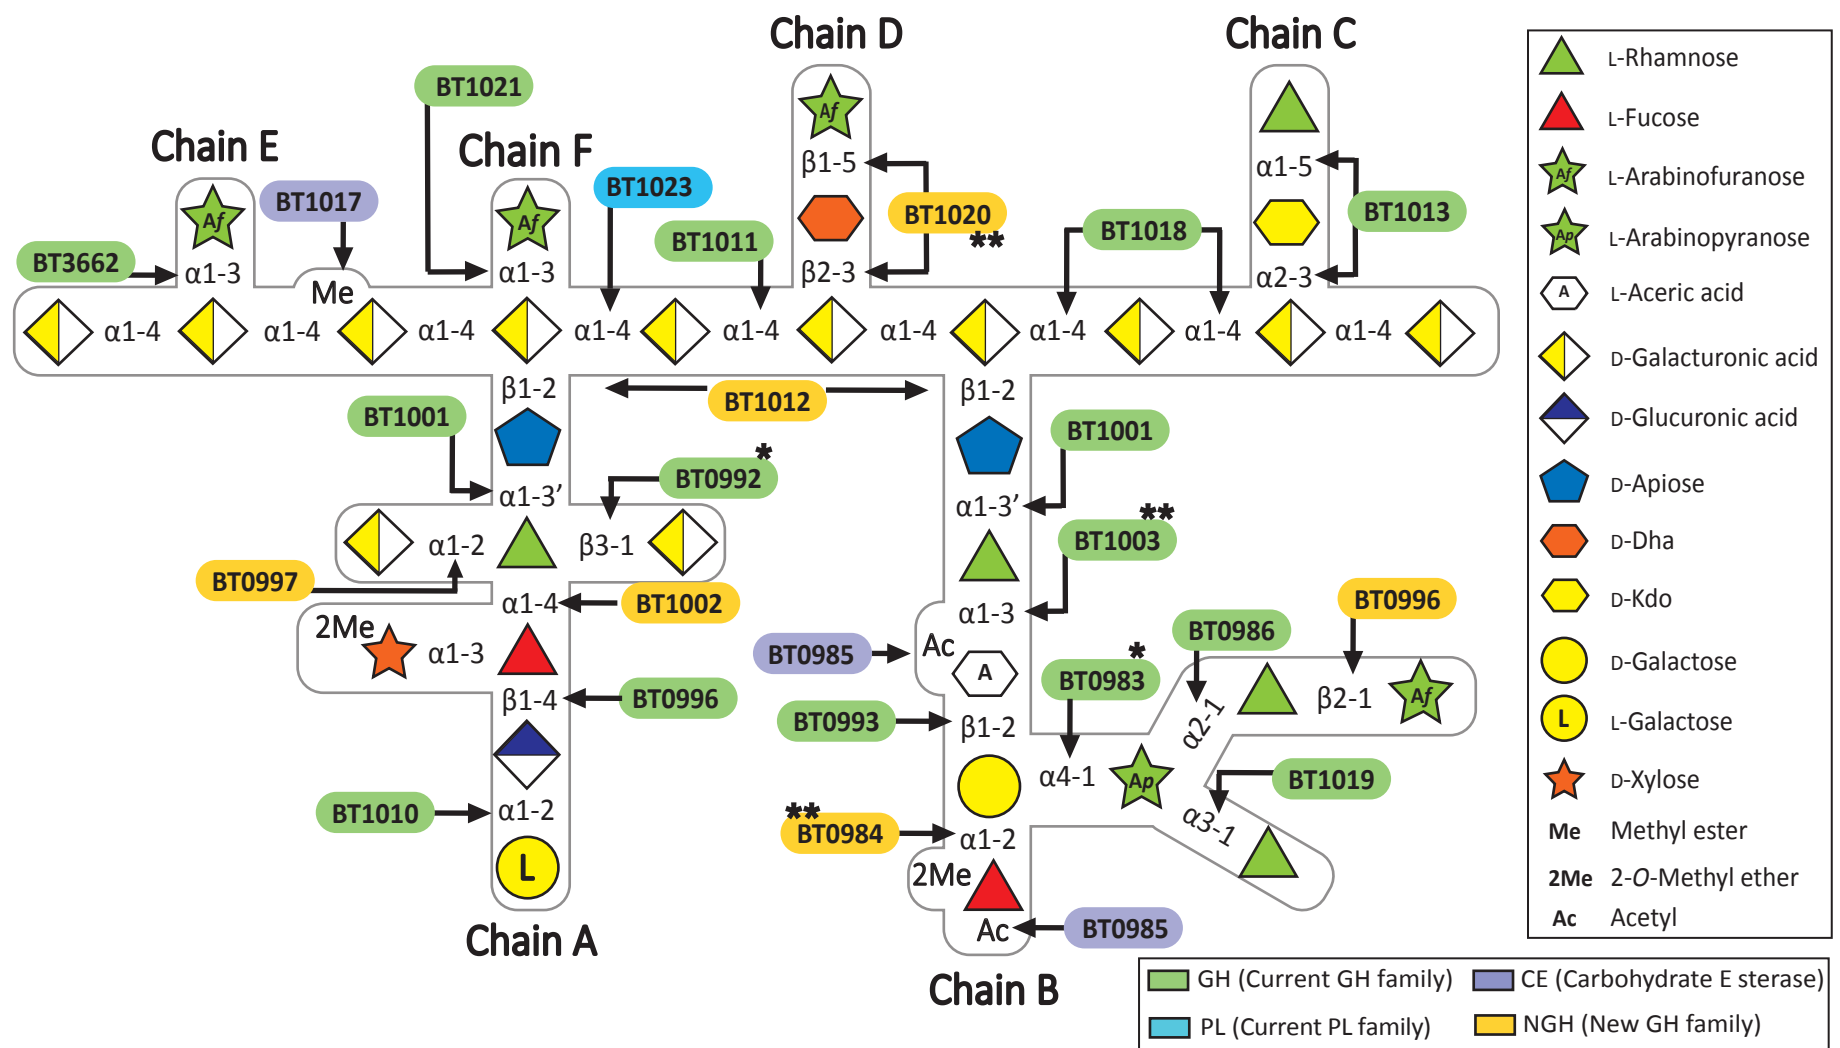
Chain D

Chain C

Chain E

Chain F

BT1021

BT1017

BT1023

BT1011

BT1020

**

BT1018

BT1013

BT3662

Af

α1-3

Me

Af

α1-3

Af

β1-5

β2-3

α1-5

α2-3

α1-4 α1-4 α1-4 α1-4 α1-4 α1-4 α1-4 α1-4 α1-4

β1-2

BT1012

β1-2

BT1001

BT1001

α1-3'

BT0992 *

α1-3'

α1-2

β3-1

BT1003 **

BT0997

α1-4

BT1002

α1-3

BT0996

BT0986

2Me

α1-3

BT0985

Ac

A

BT0983 *

β1-4

BT0996

α2-1

β2-1

Af

BT0993

β1-2

α4-1

Ap

BT1019

BT1010

α1-2

L

α3-1

** BT0984

α1-2

2Me

Ac

BT0985

Chain A

Chain B

L-Rhamnose

L-Fucose

Af L-Arabinofuranose

Ap L-Arabinopyranose

A L-Aceric acid

D-Galacturonic acid

D-Glucuronic acid

D-Apiose

D-Dha

D-Kdo

D-Galactose

L L-Galactose

D-Xylose

Me Methyl ester

2Me 2-O-Methyl ether

Ac Acetyl

GH (Current GH family)

CE (Carbohydrate E sterase)

PL (Current PL family)

NGH (New GH family)